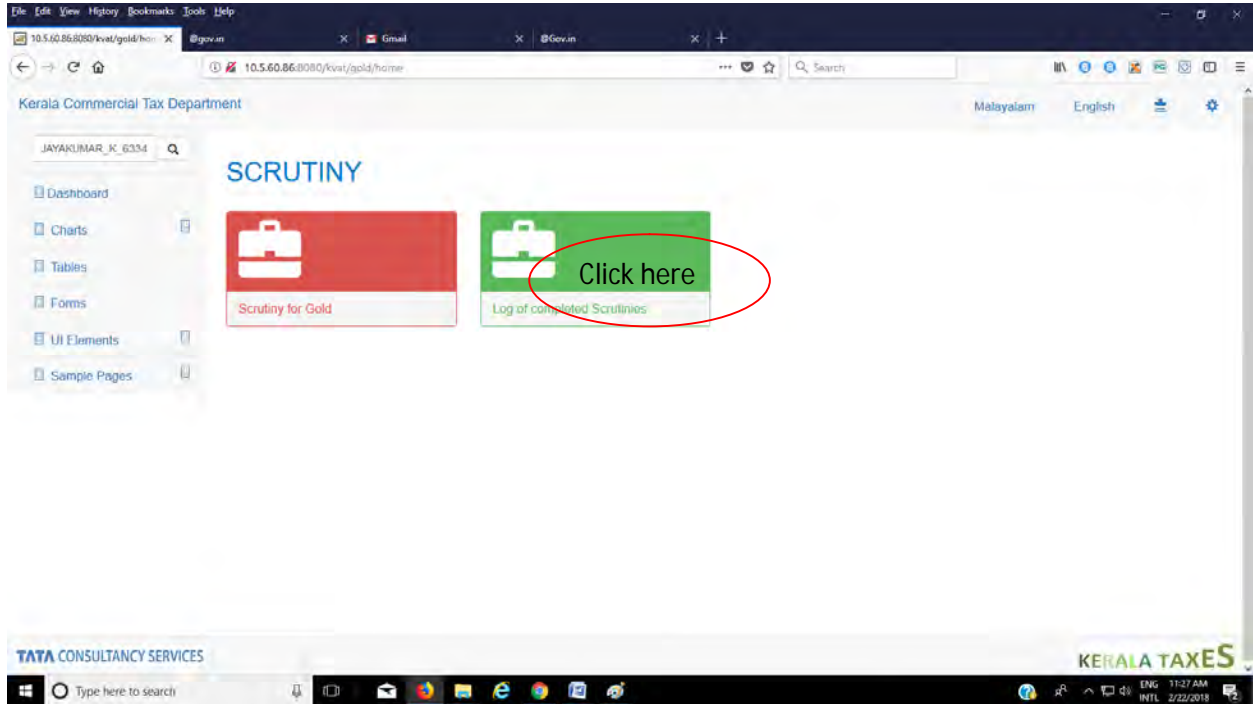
File Edit View History Bookmarks Tools Help

10.5.60.86:8080/kvat/gold/hom ×
@gov.in ×
Gmail ×
@Gov.in ×
+

10.5.60.86:8080/kvat/gold/home
Search

Kerala Commercial Tax Department

Malayalam English

JAYAKUMAR_K_6334

Dashboard
Charts
Tables
Forms
UI Elements
Sample Pages

SCRUTINY

Scrutiny for Gold

Click here

Log of completed Scrutinies

TATA CONSULTANCY SERVICES

KERALA TAXES

Type here to search

ENG INTL 11:27 AM 2/22/2018